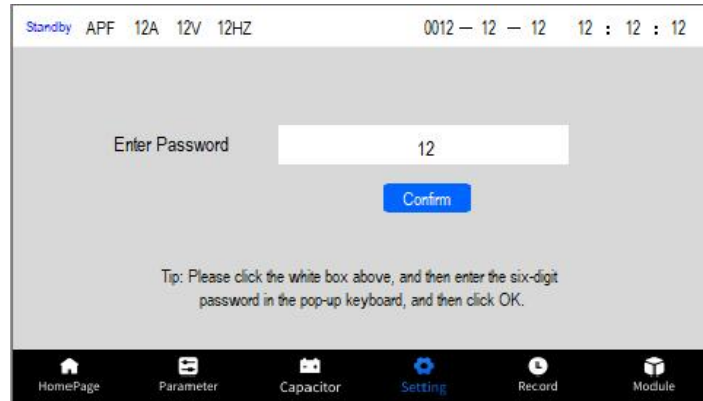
Standby APF 12A 12V 12HZ 0012 — 12 — 12 12 : 12 : 12

Enter Password 12

Confirm

Tip: Please click the white box above, and then enter the six-digit password in the pop-up keyboard, and then click OK.

HomePage Parameter Capacitor Setting Record Module